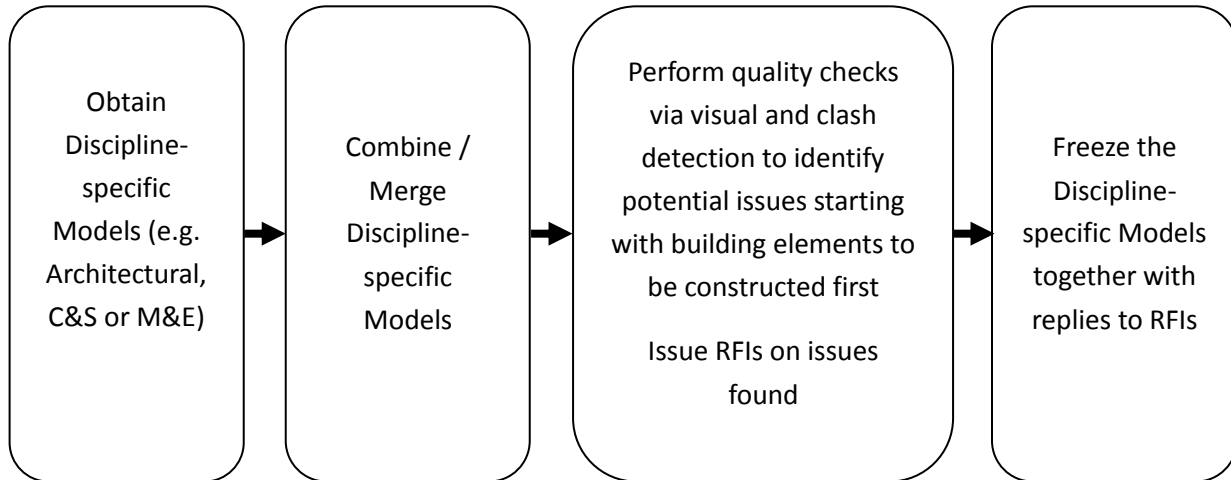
Obtain Discipline-specific Models (e.g. Architectural, C&S or M&E)

Combine / Merge Discipline-specific Models

Perform quality checks via visual and clash detection to identify potential issues starting with building elements to be constructed first

Issue RFIs on issues found

Freeze the Discipline-specific Models together with replies to RFIs